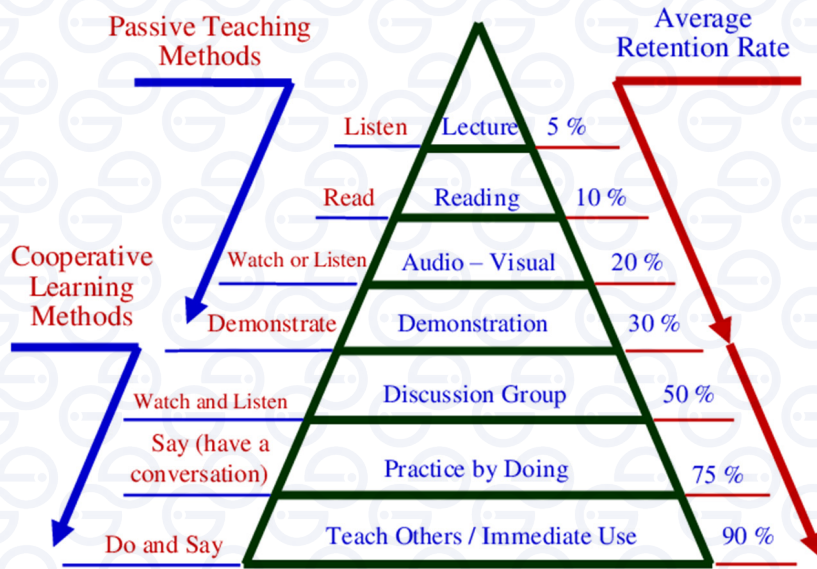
Passive Teaching Methods

Average Retention Rate

Listen
Lecture
5 %

Read
Reading
10 %

Watch or Listen
Audio – Visual
20 %

Cooperative Learning Methods

Demonstrate
Demonstration
30 %

Watch and Listen
Discussion Group
50 %

Say (have a conversation)
Practice by Doing
75 %

Do and Say
Teach Others / Immediate Use
90 %